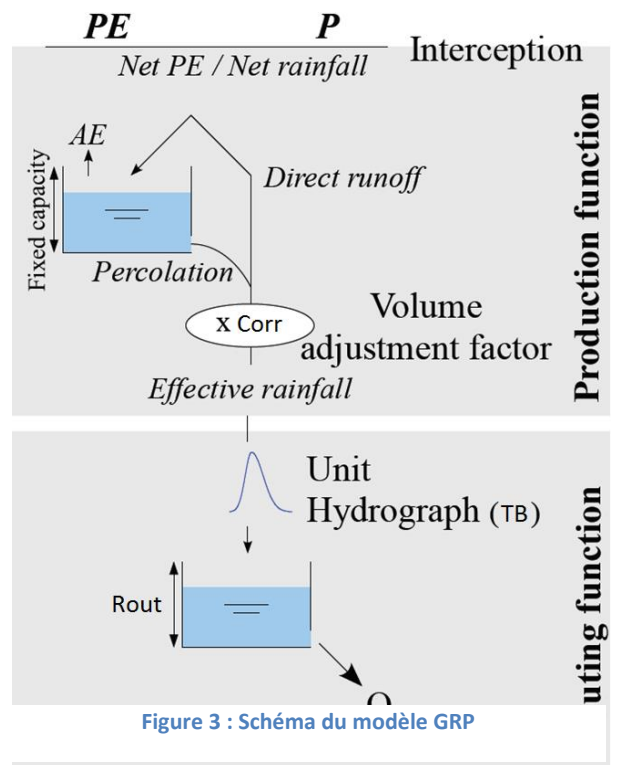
PE P

Net PE / Net rainfall

Interception

Production function

AE

Fixed capacity

Direct runoff

Percolation

x Corr

Volume adjustment factor

Effective rainfall

Unit Hydrograph (TB)

Rout

uting function

Q

Figure 3 : Schéma du modèle GRP